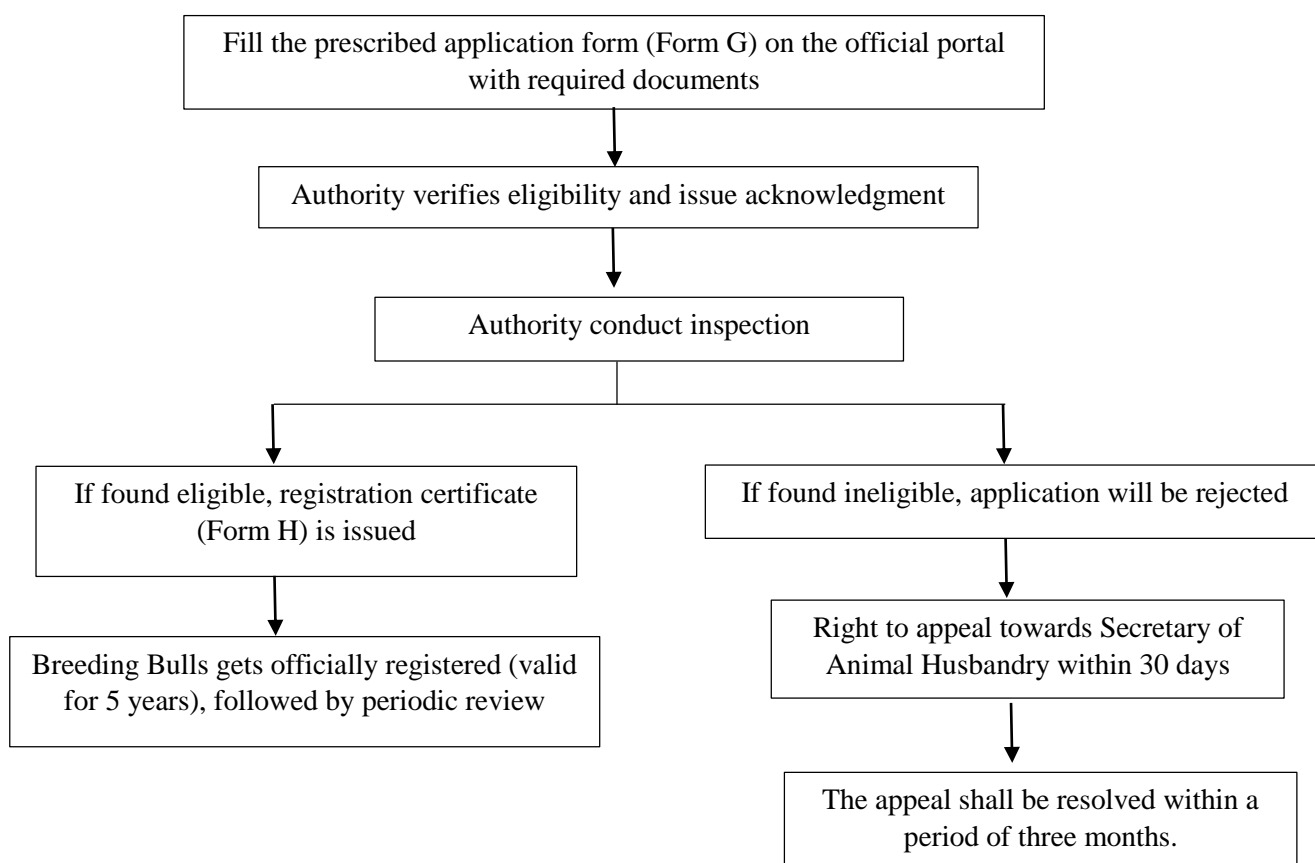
Fill the prescribed application form (Form G) on the official portal with required documents

Authority verifies eligibility and issue acknowledgment

Authority conduct inspection

If found eligible, registration certificate (Form H) is issued

If found ineligible, application will be rejected

Breeding Bulls gets officially registered (valid for 5 years), followed by periodic review

Right to appeal towards Secretary of Animal Husbandry within 30 days

The appeal shall be resolved within a period of three months.